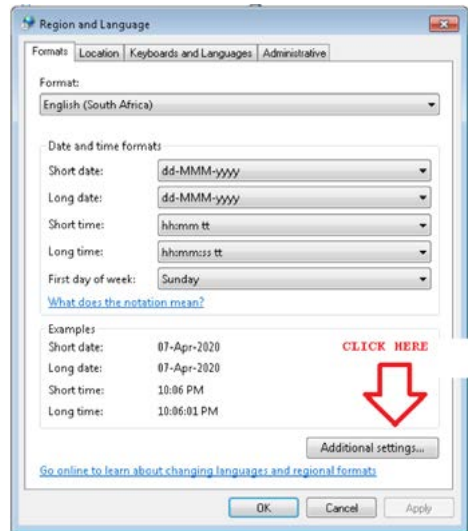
Region and Language

Formats | Location | Keyboards and Languages | Administrative

Format:
English (South Africa)

Date and time formats
Short date: dd-MMM-yyyy
Long date: dd-MMM-yyyy
Short time: hh:mm tt
Long time: hh:mm:ss tt
First day of week: Sunday

What does the notation mean?

Examples
Short date: 07-Apr-2020
Long date: 07-Apr-2020
Short time: 10:06 PM
Long time: 10:06:01 PM

CLICK HERE

Additional settings...

Go online to learn about changing languages and regional formats

OK Cancel Apply